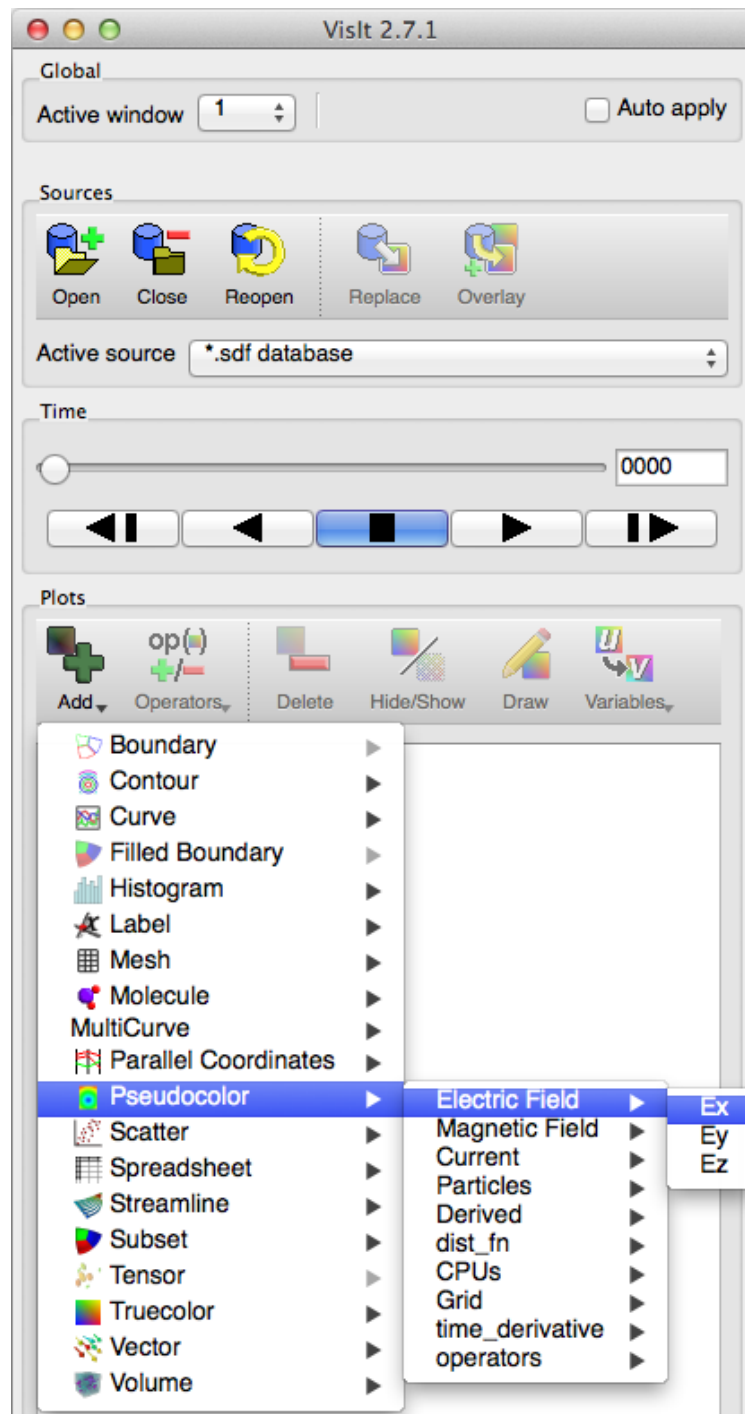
VisIt 2.7.1

Global

Active window 1

Auto apply

Sources

Open Close Reopen Replace Overlay

Active source *.sdf database

Time

0000

Plots

op
+/−

Add Operators Delete Hide/Show Draw Variables

Boundary
Contour
Curve
Filled Boundary
Histogram
Label
Mesh
Molecule
MultiCurve
Parallel Coordinates
Pseudocolor
Scatter
Spreadsheet
Streamline
Subset
Tensor
Truecolor
Vector
Volume

Electric Field
Magnetic Field
Current
Particles
Derived
dist_fn
CPUs
Grid
time_derivative
operators

Ex
Ey
Ez